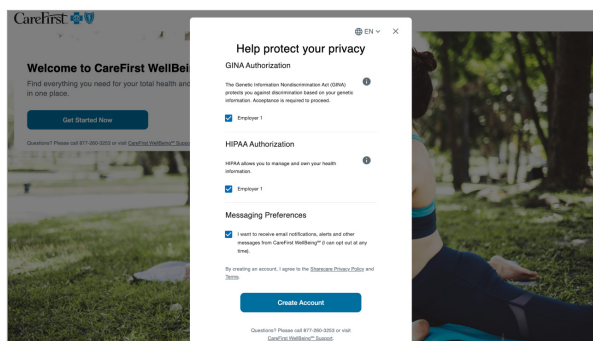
CareFirst

Welcome to CareFirst WellBei

Find everything you need for your total health and in one place.

Get Started Now

Questions? Please call 877-260-3253 or visit CareFirst WellBeing℠ Suppo

EN

Help protect your privacy

GINA Authorization

The Genetic Information Nondiscrimination Act (GINA) protects you against discrimination based on your genetic information. Acceptance is required to proceed.

Employer 1

HIPAA Authorization

HIPAA allows you to manage and own your health information.

Employer 1

Messaging Preferences

I want to receive email notifications, alerts and other messages from CareFirst WellBeing℠ (I can opt out at any time).

By creating an account, I agree to the Sharecare Privacy Policy and Terms.

Create Account

Questions? Please call 877-260-3253 or visit CareFirst WellBeing℠ Support.